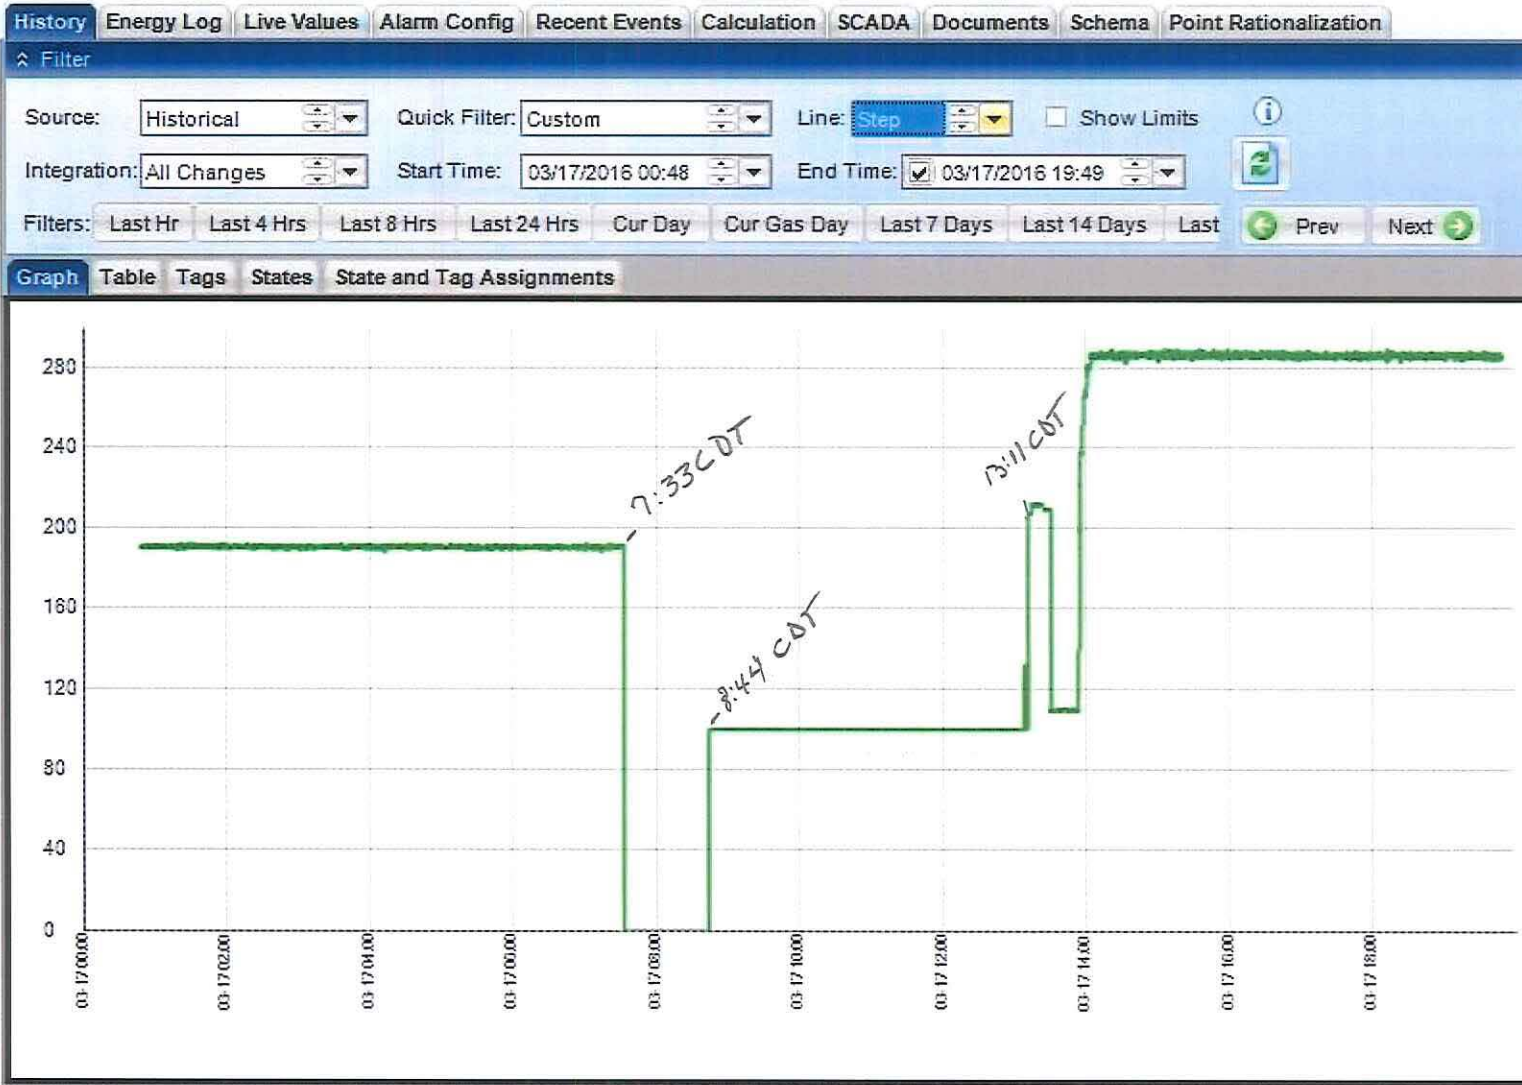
History | Energy Log | Live Values | Alarm Config | Recent Events | Calculation | SCADA | Documents | Schema | Point Rationalization

Filter

Source: Historical
Quick Filter: Custom
Line: Step
Show Limits

Integration: All Changes
Start Time: 03/17/2016 00:48
End Time: 03/17/2016 19:49

Filters: Last Hr | Last 4 Hrs | Last 8 Hrs | Last 24 Hrs | Cur Day | Cur Gas Day | Last 7 Days | Last 14 Days | Last

Prev | Next

Graph | Table | Tags | States | State and Tag Assignments

280
240
200
160
120
80
40
0

7:33 CDT
8:44 CDT
13:11 CDT

03-17 00:00
03-17 02:00
03-17 04:00
03-17 06:00
03-17 08:00
03-17 10:00
03-17 12:00
03-17 14:00
03-17 16:00
03-17 18:00